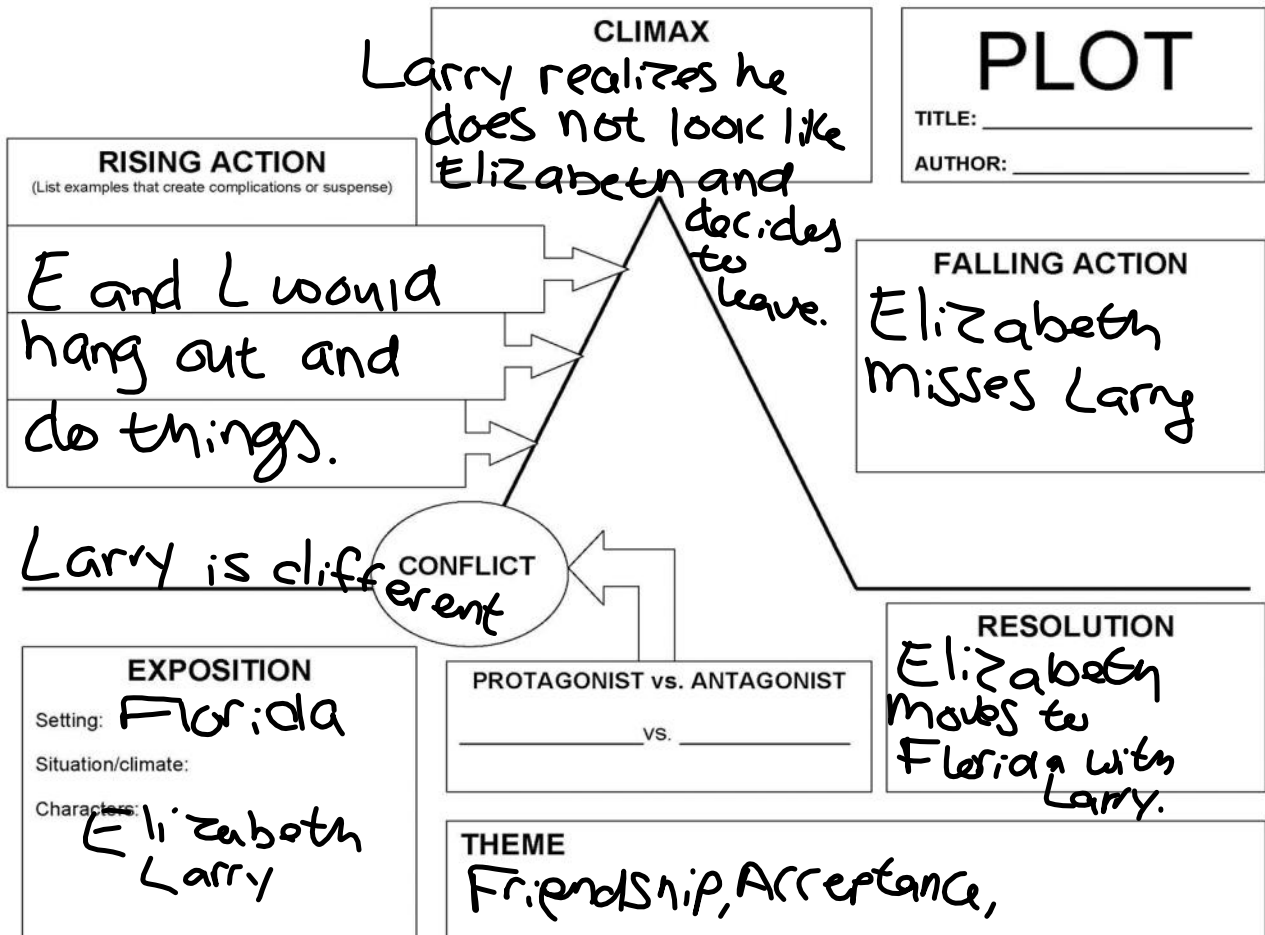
CLIMAX
Larry realizes he does not look like Elizabeth and decides to leave.

PLOT
TITLE: ____________________
AUTHOR: ____________________

RISING ACTION
(List examples that create complications or suspense)
E and L would hang out and do things.

FALLING ACTION
Elizabeth misses Larry

Larry is different
CONFLICT

RESOLUTION
Elizabeth moves to Florida with Larry.

EXPOSITION
Setting: Florida
Situation/climate:
Characters: Elizaboth Larry

PROTAGONIST vs. ANTAGONIST
____________ VS. ____________

THEME
Friendship, Acceptance,